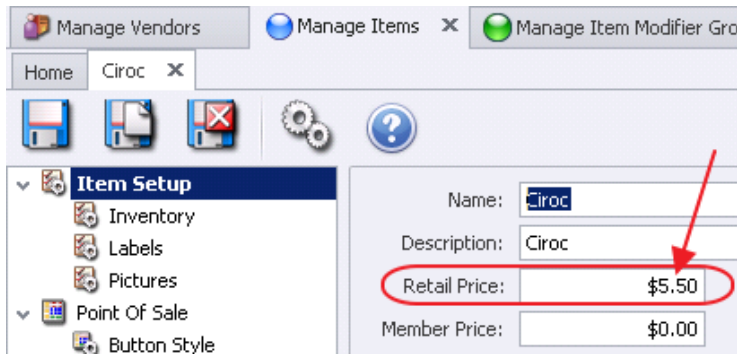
Manage Vendors
Manage Items ✕
Manage Item Modifier Gro

Home
Ciroc ✕

Item Setup
Inventory
Labels
Pictures
Point Of Sale
Button Style

Name: Ciroc
Description: Ciroc
Retail Price: $5.50
Member Price: $0.00